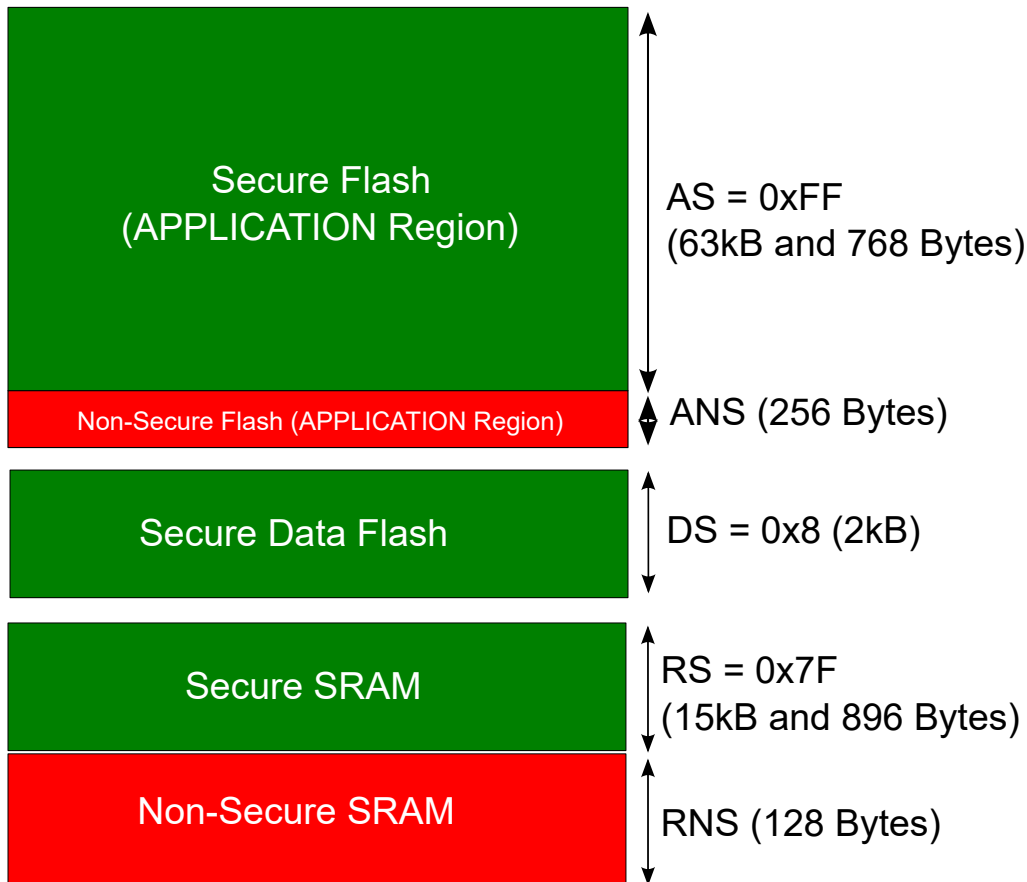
Secure Flash
(APPLICATION Region)

AS = 0xFF
(63kB and 768 Bytes)

Non-Secure Flash (APPLICATION Region)

ANS (256 Bytes)

Secure Data Flash

DS = 0x8 (2kB)

Secure SRAM

RS = 0x7F
(15kB and 896 Bytes)

Non-Secure SRAM

RNS (128 Bytes)